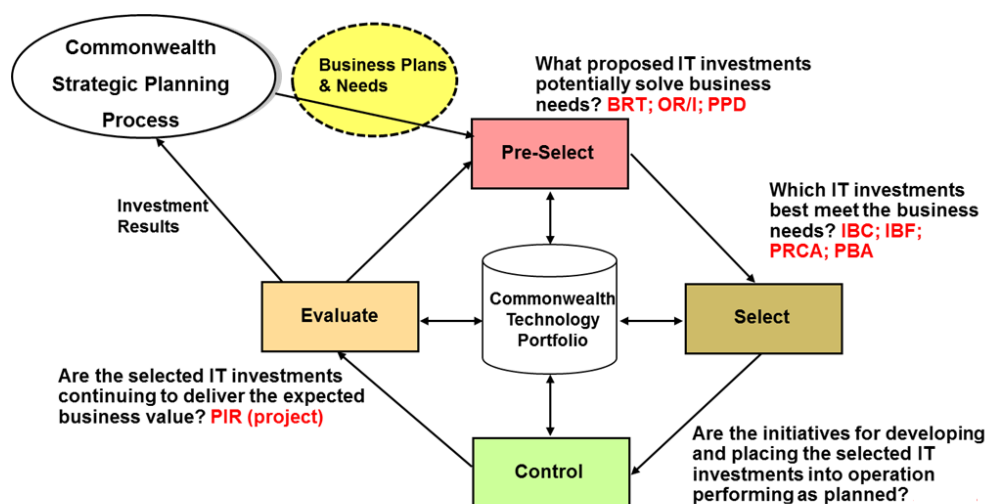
Commonwealth Strategic Planning Process

Business Plans & Needs

What proposed IT investments potentially solve business needs? BRT; OR/I; PPD

Pre-Select

Investment Results

Which IT investments best meet the business needs? IBC; IBF; PRCA; PBA

Evaluate

Commonwealth Technology Portfolio

Select

Are the selected IT investments continuing to deliver the expected business value? PIR (project)

Control

Are the initiatives for developing and placing the selected IT investments into operation performing as planned?